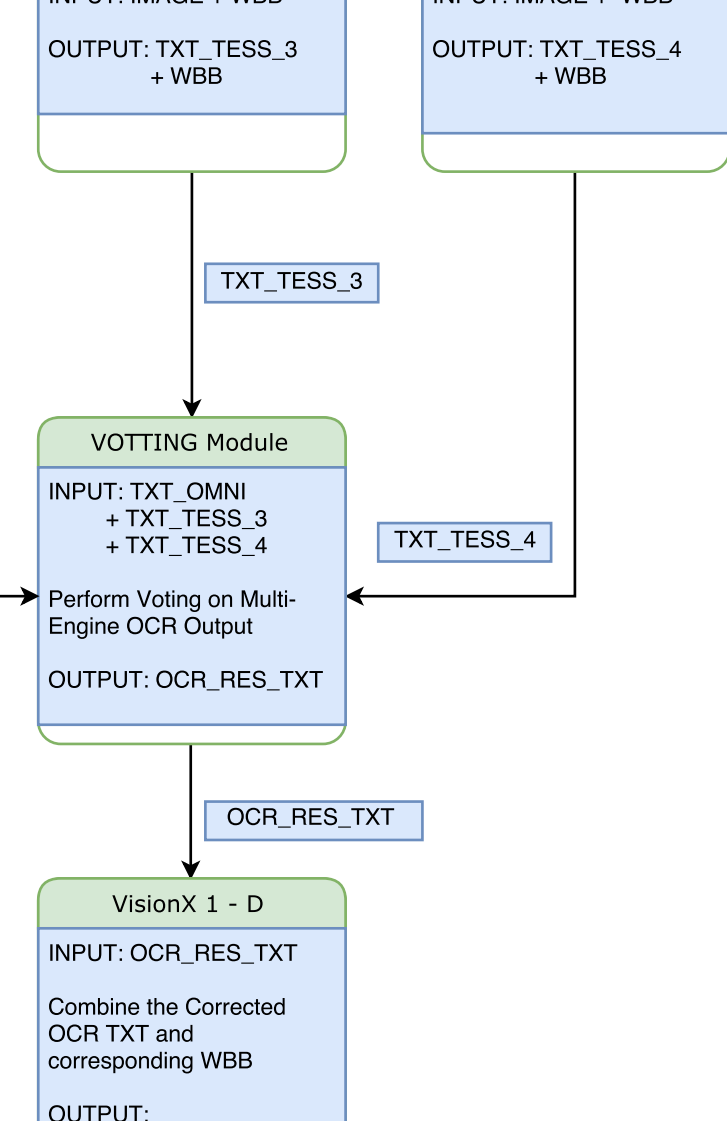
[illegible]

OUTPUT: TXT_TESS_3
+ WBB

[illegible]

OUTPUT: TXT_TESS_4
+ WBB

TXT_TESS_3

VOTTING Module

INPUT: TXT_OMNI
+ TXT_TESS_3
+ TXT_TESS_4

Perform Voting on Multi-Engine OCR Output

OUTPUT: OCR_RES_TXT

TXT_TESS_4

OCR_RES_TXT

VisionX 1 - D

INPUT: OCR_RES_TXT

Combine the Corrected OCR TXT and corresponding WBB

OUTPUT: